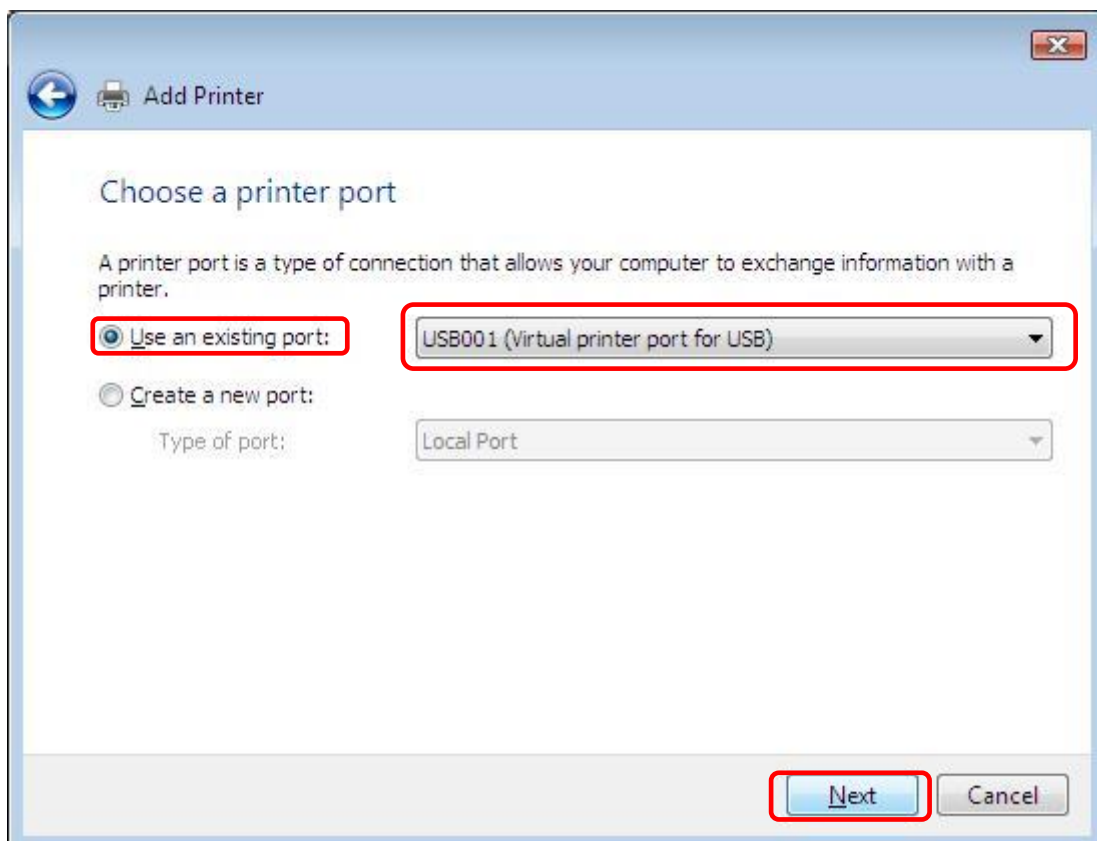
Add Printer

Choose a printer port

A printer port is a type of connection that allows your computer to exchange information with a printer.

Use an existing port:

USB001 (Virtual printer port for USB)

Create a new port:

Type of port:

Local Port

Next

Cancel